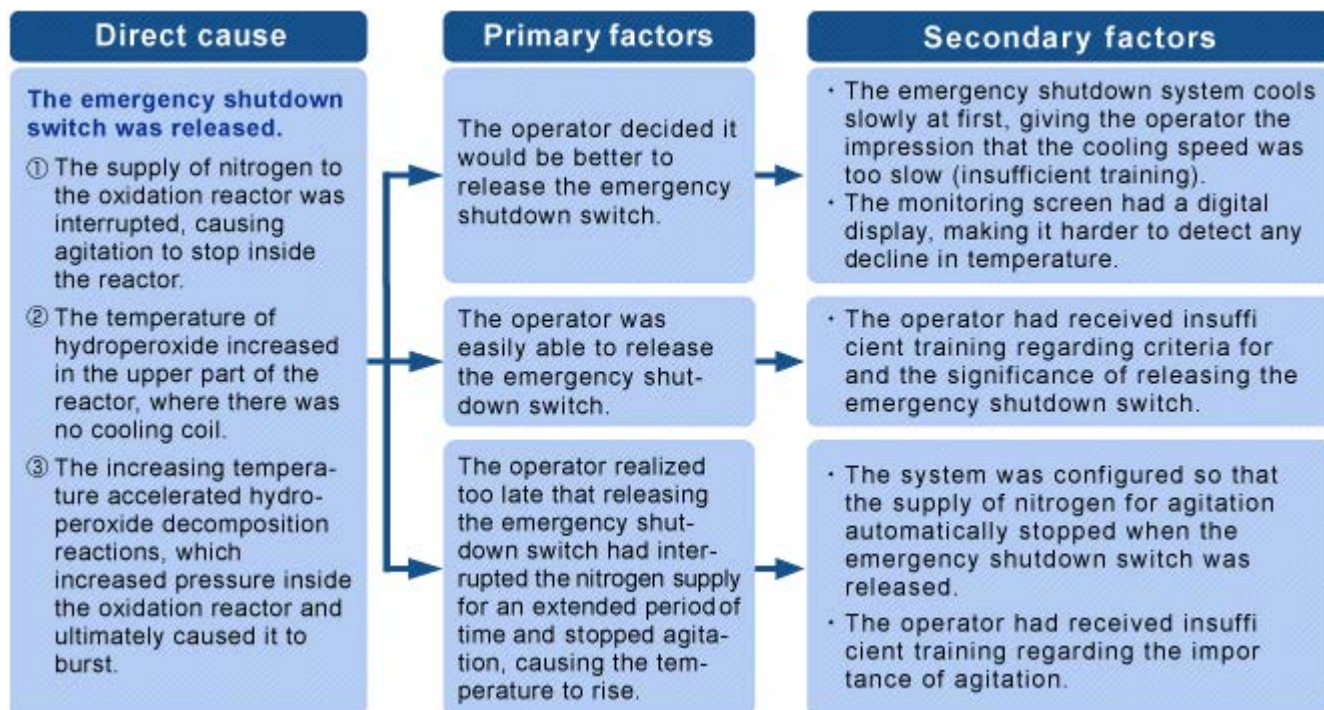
Direct cause

The emergency shutdown switch was released.

① The supply of nitrogen to the oxidation reactor was interrupted, causing agitation to stop inside the reactor.

② The temperature of hydroperoxide increased in the upper part of the reactor, where there was no cooling coil.

③ The increasing temperature accelerated hydroperoxide decomposition reactions, which increased pressure inside the oxidation reactor and ultimately caused it to burst.

Primary factors

The operator decided it would be better to release the emergency shutdown switch.

The operator was easily able to release the emergency shutdown switch.

The operator realized too late that releasing the emergency shutdown switch had interrupted the nitrogen supply for an extended period of time and stopped agitation, causing the temperature to rise.

Secondary factors

・The emergency shutdown system cools slowly at first, giving the operator the impression that the cooling speed was too slow (insufficient training).
・The monitoring screen had a digital display, making it harder to detect any decline in temperature.

・The operator had received insuffi cient training regarding criteria for and the significance of releasing the emergency shutdown switch.

・The system was configured so that the supply of nitrogen for agitation automatically stopped when the emergency shutdown switch was released.
・The operator had received insuffi cient training regarding the impor tance of agitation.